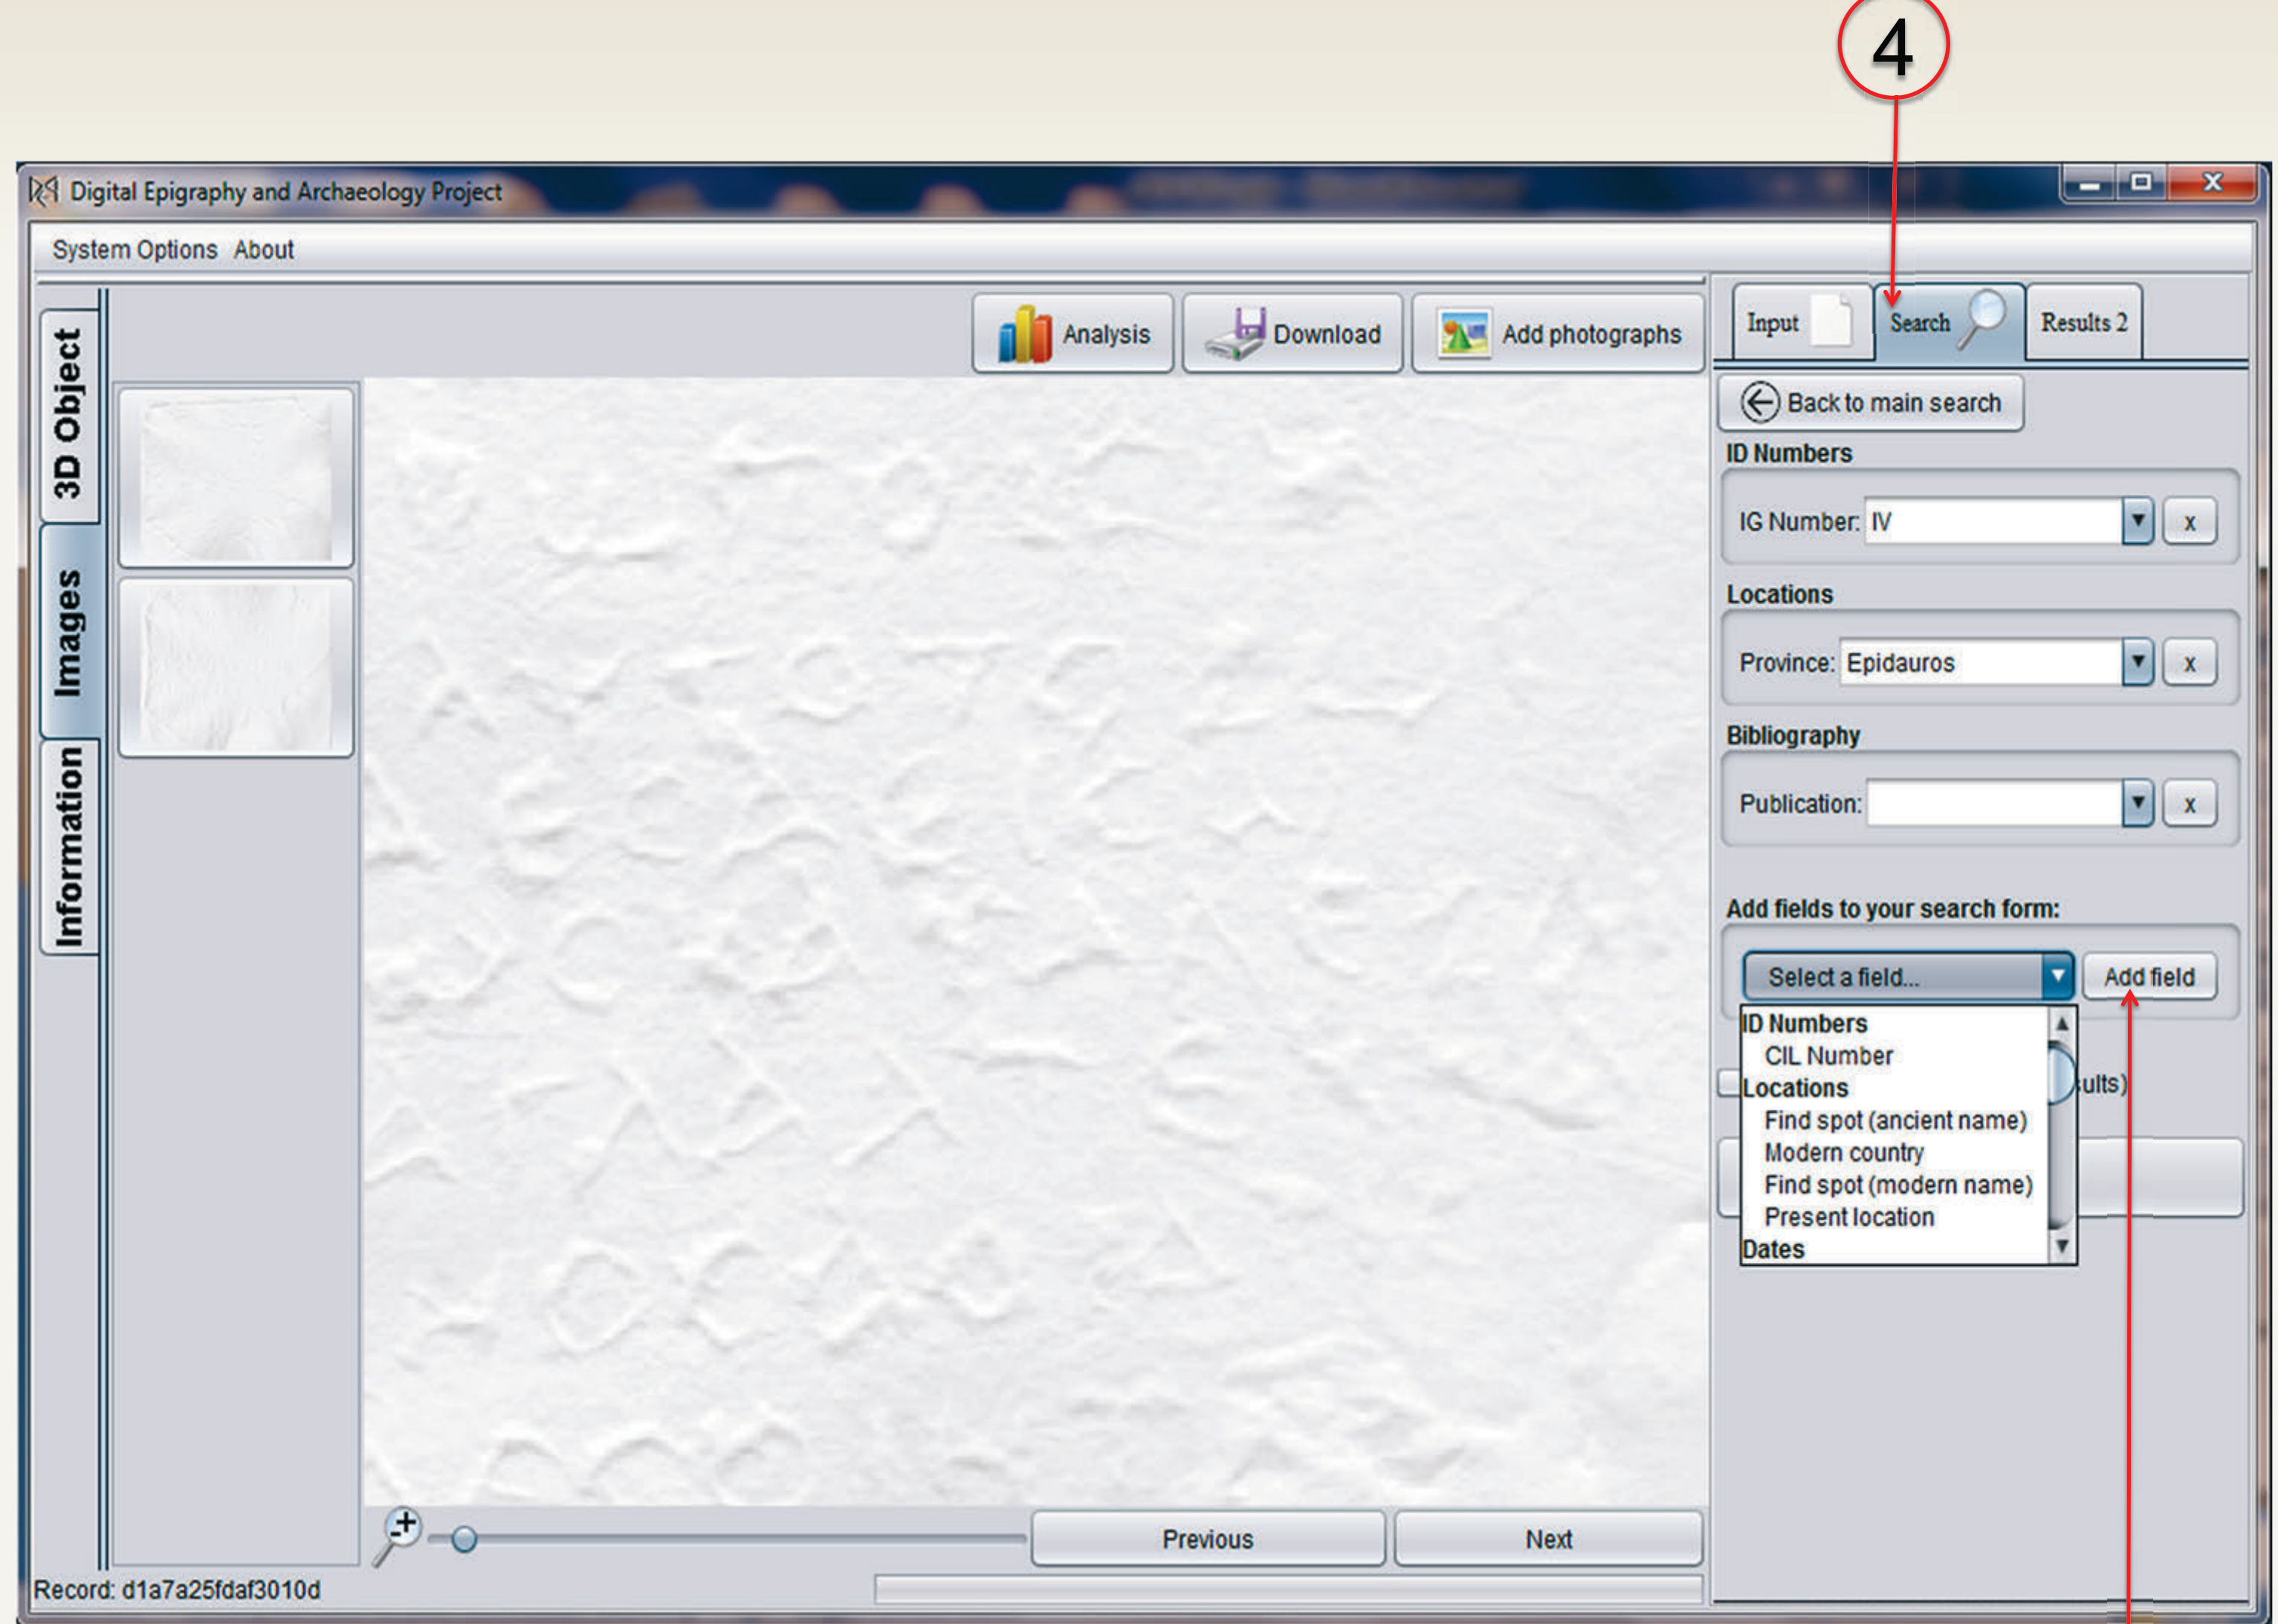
4

Digital Epigraphy and Archaeology Project

System Options About

3D Object
Images
Information

Analysis
Download
Add photographs

Input
Search
Results 2

Back to main search

ID Numbers
IG Number: IV
x

Locations
Province: Epidauros
x

Bibliography
Publication:
x

Add fields to your search form:
Select a field...
Add field

ID Numbers
CIL Number
Locations
Find spot (ancient name)
Modern country
Find spot (modern name)
Present location
Dates

ults)

Previous
Next

Record: d1a7a25fdaf3010d